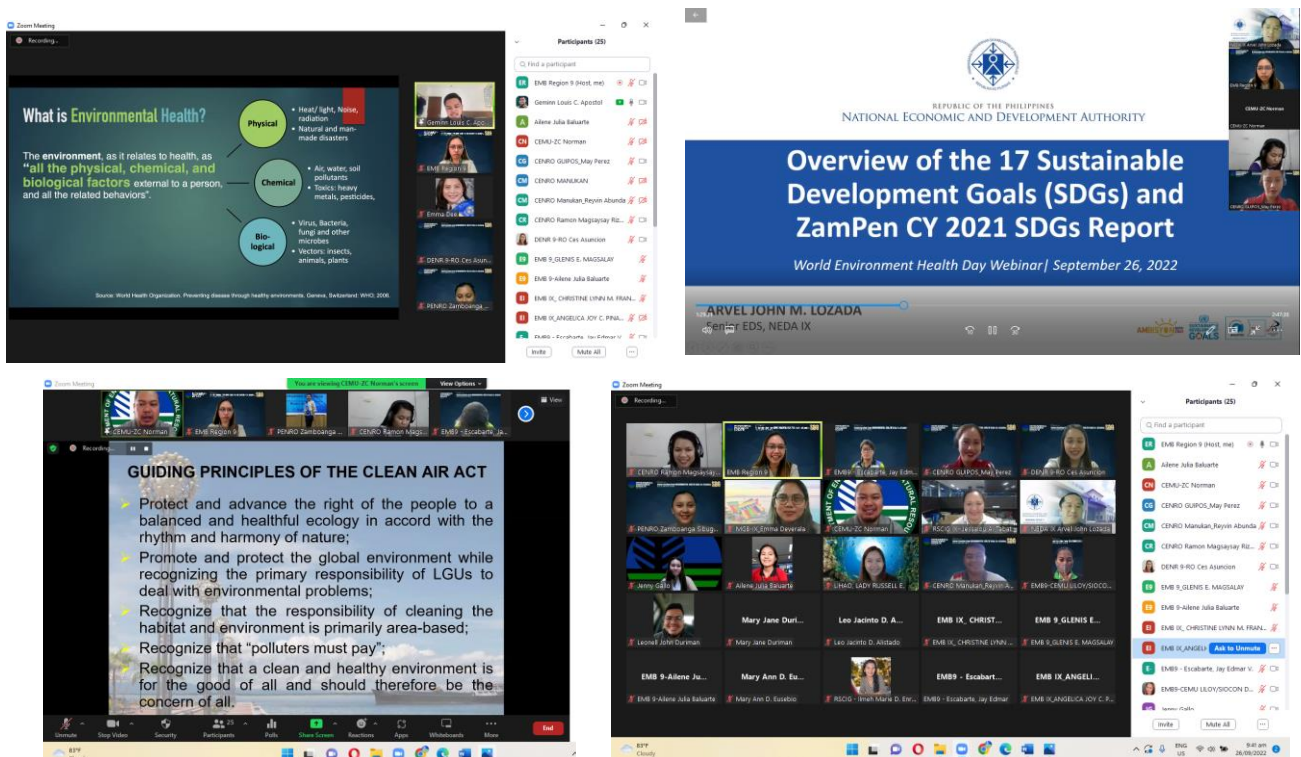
Zoom Meeting

Recording...

What is Environmental Health?

The environment, as it relates to health, as "all the physical, chemical, and biological factors external to a person, and all the related behaviors".

Physical
• Heat/ light, Noise, radiation
• Natural and man-made disasters

Chemical
• Air, water, soil pollutants
• Toxics: heavy metals, pesticides,

Bio-logical
• Virus, Bacteria, fungi and other microbes
• Vectors: insects, animals, plants

Source: World Health Organization. Preventing disease through healthy environments. Geneva, Switzerland: WHO, 2006.

Geminn Louis C. Apo...
EMB Region 9
Emma Dee
DENR 9-RO Ces Asun...
PENRO Zamboanga...

Participants (25)

Find a participant

EMB Region 9 (Host, me)
Geminn Louis C. Apostol
Ailene Julia Baluarte
CEMU-ZC Norman
CENRO GUIPOS_May Perez
CENRO MANUKAN
CENRO Manukan_Reyvin Abunda
CENRO Ramon Magsaysay Ri...
DENR 9-RO Ces Asuncion
EMB 9_GLENIS E. MAGSALAY
EMB 9-Ailene Julia Baluarte
EMB IX_ CHRISTINE LYNN M. FRAN...
EMB IX_ANGELICA JOY C. PINA...
EMB9 - Escabarte, Jay Edmar V.

Invite
Mute All

REPUBLIC OF THE PHILIPPINES
NATIONAL ECONOMIC AND DEVELOPMENT AUTHORITY

Overview of the 17 Sustainable Development Goals (SDGs) and ZamPen CY 2021 SDGs Report

World Environment Health Day Webinar| September 26, 2022

ARVEL JOHN M. LOZADA
Senior EDS, NEDA IX

CEMU-ZC Norman
CENRO GUIPOS_May Perez

Zoom Meeting

You are viewing CEMU-ZC Norman's screen
View Options

CEMU-ZC Norman
EMB Region 9
PENRO Zamboanga ...
CENRO Ramon Mags...
EMB9 - Escabarte, Ja...
View

Recording...

GUIDING PRINCIPLES OF THE CLEAN AIR ACT

Protect and advance the right of the people to a balanced and healthful ecology in accord with the rhythm and harmony of nature;

Promote and protect the global environment while recognizing the primary responsibility of LGUs to deal with environmental problems;

Recognize that the responsibility of cleaning the habitat and environment is primarily area-based;

Recognize that "polluters must pay";

Recognize that a clean and healthy environment is for the good of all and should therefore be the concern of all.

Unmute
Stop Video
Security
Participants 25
Polls
Share Screen
Reactions
Apps
Whiteboards
More
End

83°F Cloudy

Zoom Meeting

Recording...

CENRO Ramon Magsaysay...
EMB Region 9
EMB9 - Escabarte, Jay Edm...
CENRO GUIPOS_May Perez
DENR 9-RO Ces Asuncion
PENRO Zamboanga Sibug...
MSB-IX_Emma Deyerala
CEMU-ZC Norman
RSCIG - Jessalyn A. Tabat...
NEDA IX Arvel John Lozada
Jenny Gallo
Ailene Julia Baluarte
LIHAO, LADY RUSSELL E.
CENRO Manukan_Reyvin A...
EMB9-CEMU LILOY/SIOCO...
Leonell John Duriman
Mary Jane Duri...
Mary Jane Duriman
Leo Jacinto D. A...
Leo Jacinto D. Alistado
EMB IX_ CHRIST...
EMB IX_ CHRISTINE LYNN...
EMB 9_GLENIS E...
EMB 9_GLENIS E. MAGSALAY
EMB 9-Ailene Ju...
EMB 9-Ailene Julia Baluarte
Mary Ann D. Eu...
Mary Ann D. Eusebio
RSCIG - Ilmeh Marie D. Enr...
EMB9 - Escabart...
EMB9 - Escabarte, Jay Edmar
EMB IX_ANGELI...
EMB IX_ANGELICA JOY C. P...

Participants (25)

Find a participant

EMB Region 9 (Host, me)
Ailene Julia Baluarte
CEMU-ZC Norman
CENRO GUIPOS_May Perez
CENRO Manukan_Reyvin Abunda
CENRO Ramon Magsaysay Ri...
DENR 9-RO Ces Asuncion
EMB 9_GLENIS E. MAGSALAY
EMB 9-Ailene Julia Baluarte
EMB IX_ CHRISTINE LYNN M. FRAN...
EMB IX_ANGEL
Ask to Unmute
EMB9 - Escabarte, Jay Edmar V.
EMB9-CEMU LILOY/SIOCON D...
Jenny Gallo

Invite
Mute All

83°F Cloudy
ENG US
9:41 am
26/09/2022